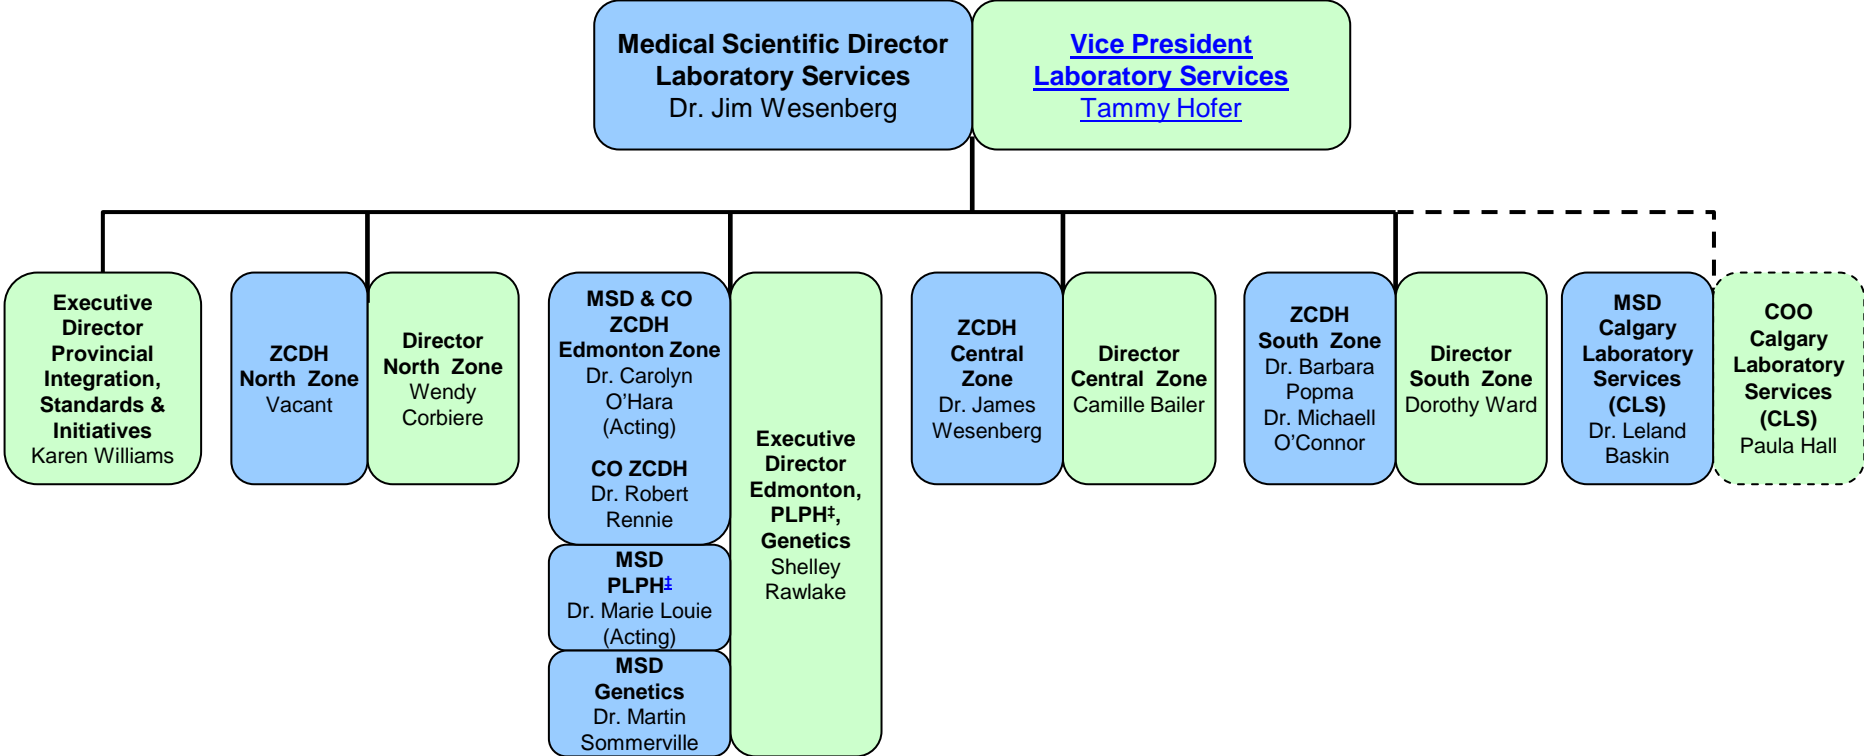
Medical Scientific Director
Laboratory Services
Dr. Jim Wesenberg

Vice President
Laboratory Services
Tammy Hofer

Executive Director Provincial Integration, Standards & Initiatives
Karen Williams

ZCDH North Zone
Vacant

Director North Zone
Wendy Corbiere

MSD & CO ZCDH Edmonton Zone
Dr. Carolyn O'Hara (Acting)

CO ZCDH
Dr. Robert Rennie

MSD PLPH‡
Dr. Marie Louie (Acting)

MSD Genetics
Dr. Martin Sommerville

Executive Director Edmonton, PLPH‡, Genetics
Shelley Rawlake

ZCDH Central Zone
Dr. James Wesenberg

Director Central Zone
Camille Bailer

ZCDH South Zone
Dr. Barbara Popma
Dr. Michaell O'Connor

Director South Zone
Dorothy Ward

MSD Calgary Laboratory Services (CLS)
Dr. Leland Baskin

COO Calgary Laboratory Services (CLS)
Paula Hall